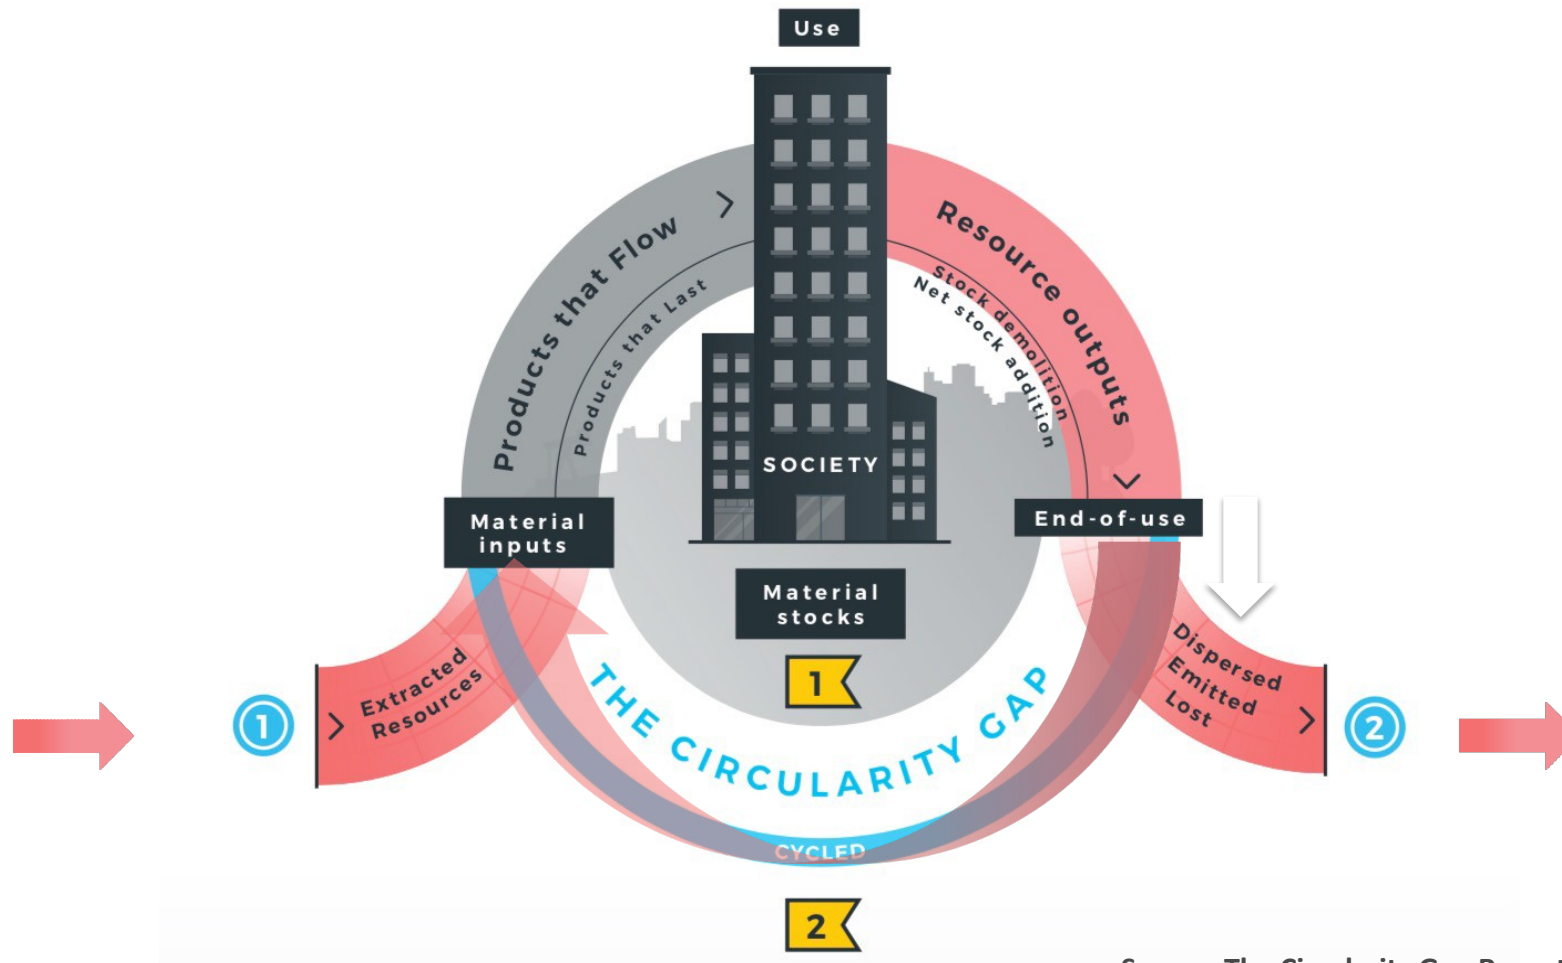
Use

Products that Flow

Products that Last

Resource outputs

Stock demolition

Net stock addition

SOCIETY

Material inputs

End-of-use

Material stocks

1

Extracted Resources

Dispersed Emitted Lost

①

②

THE CIRCULARITY GAP

CYCLED

2

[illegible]